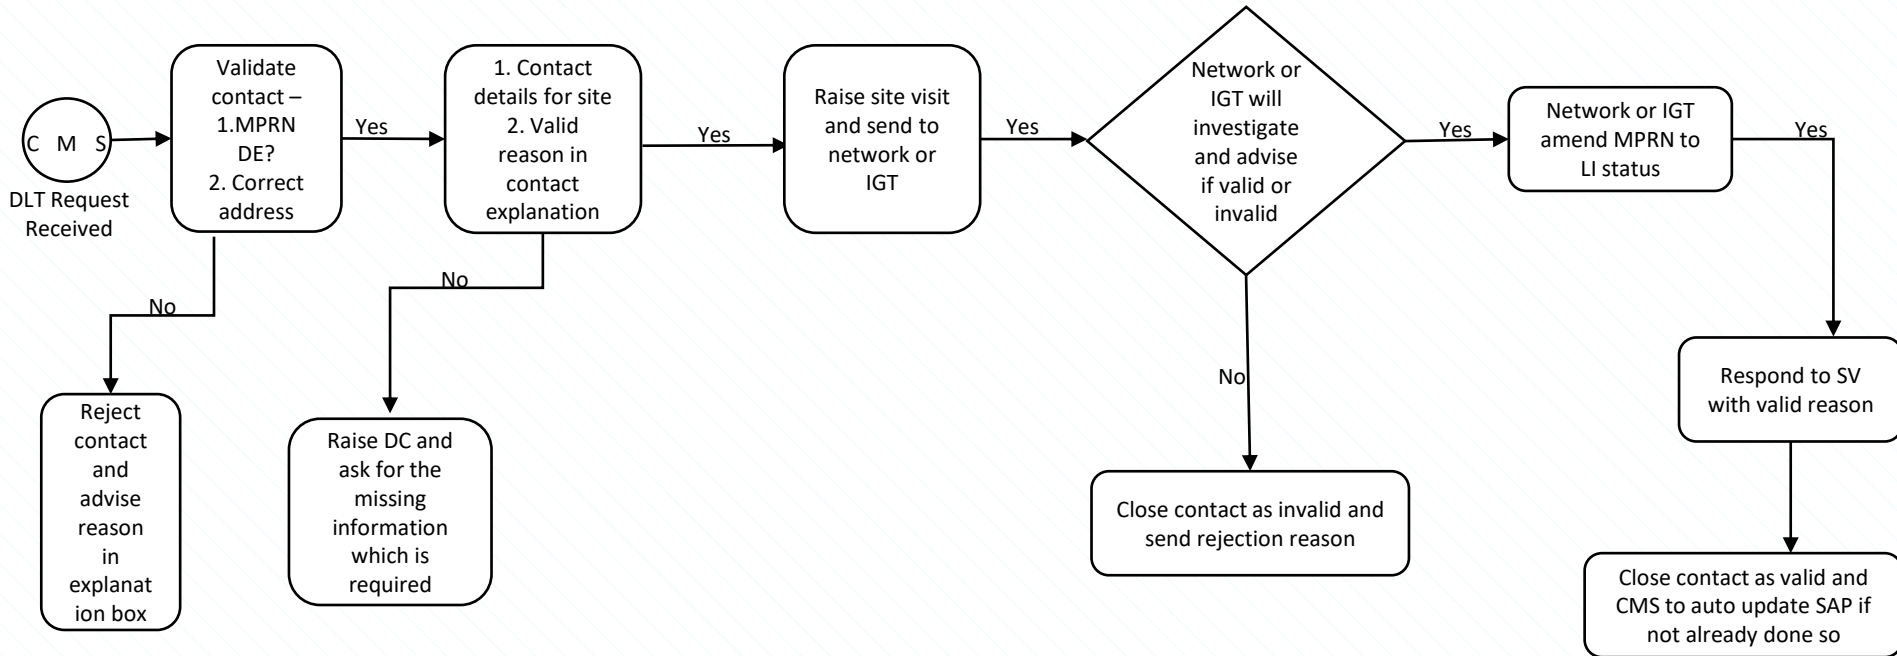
C M S

DLT Request Received

Validate contact – 1.MPRN DE? 2. Correct address

Yes

1. Contact details for site 2. Valid reason in contact explanation

Yes

Raise site visit and send to network or IGT

Yes

Network or IGT will investigate and advise if valid or invalid

Yes

Network or IGT amend MPRN to LI status

Yes

No

Reject contact and advise reason in explanation box

No

Raise DC and ask for the missing information which is required

No

Close contact as invalid and send rejection reason

Respond to SV with valid reason

Close contact as valid and CMS to auto update SAP if not already done so